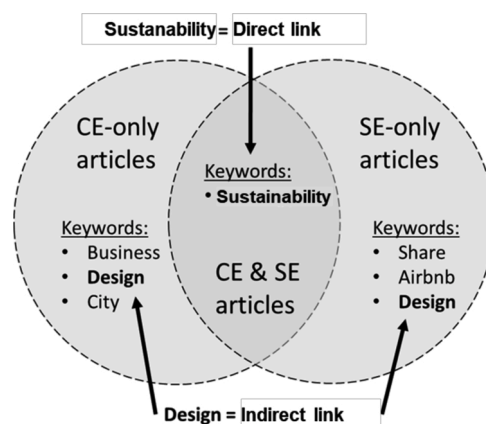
Sustainability = Direct link

CE-only articles

Keywords:
- Business
- **Design**
- City

Keywords:
- **Sustainability**

CE & SE articles

SE-only articles

Keywords:
- Share
- Airbnb
- **Design**

Design = Indirect link